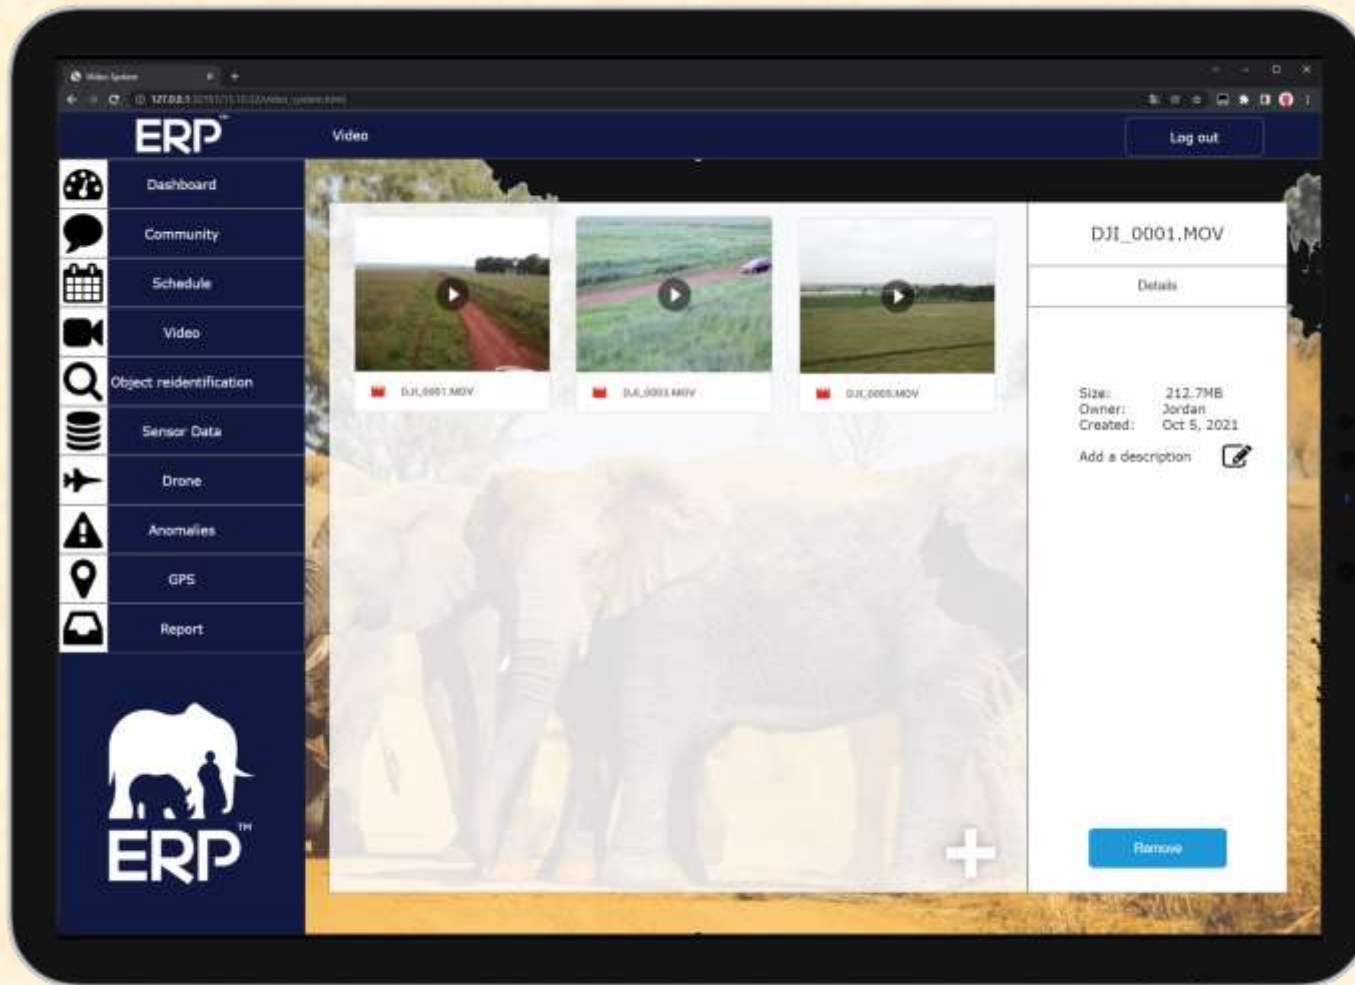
Video System
127.0.0.1 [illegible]

ERP™
Video
Log out

Dashboard
Community
Schedule
Video
Object reidentification
Sensor Data
Drone
Anomalies
GPS
Report

ERP™

DJI_0001.MOV
DJI_0003.MOV
DJI_0005.MOV

DJI_0001.MOV
Details

Size: 212.7MB
Owner: Jordan
Created: Oct 5, 2021
Add a description

Remove